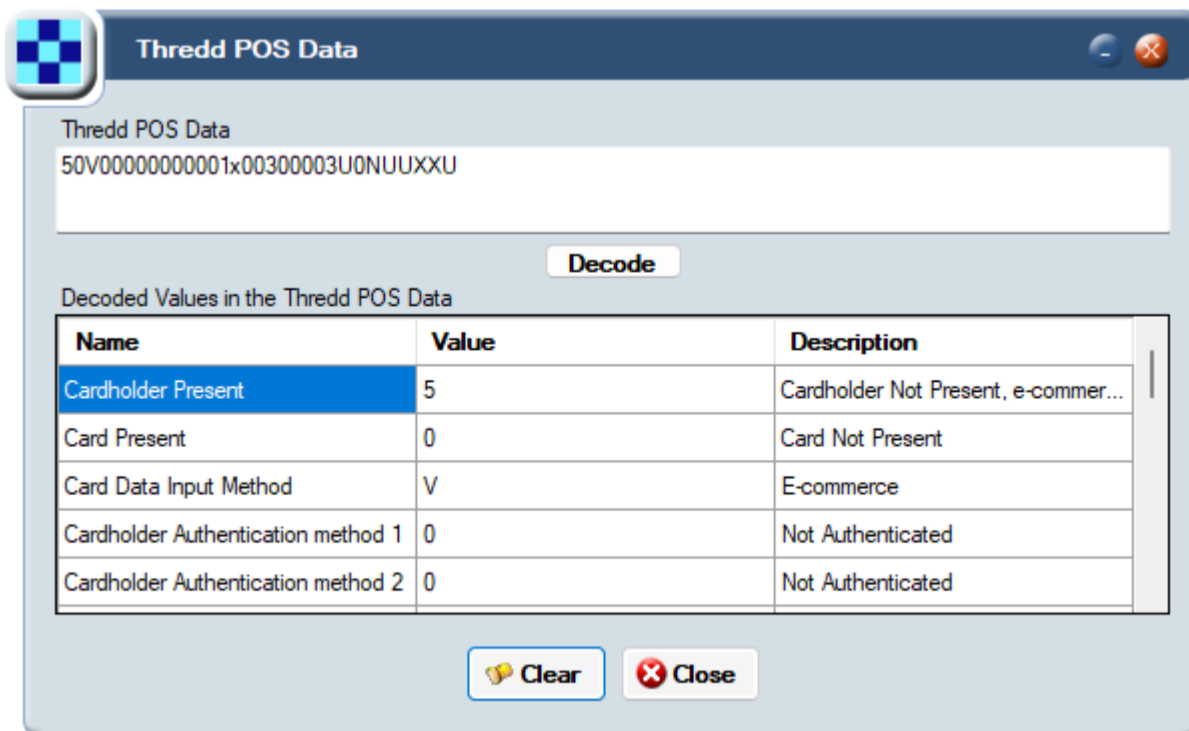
Thredd POS Data

Thredd POS Data
50V00000000001x00300003U0NUUXXU

Decode

Decoded Values in the Thredd POS Data

| Name | Value | Description |
|---|---|---|
| Cardholder Present | 5 | Cardholder Not Present, e-commer... |
| Card Present | 0 | Card Not Present |
| Card Data Input Method | V | E-commerce |
| Cardholder Authentication method 1 | 0 | Not Authenticated |
| Cardholder Authentication method 2 | 0 | Not Authenticated |

Clear
Close